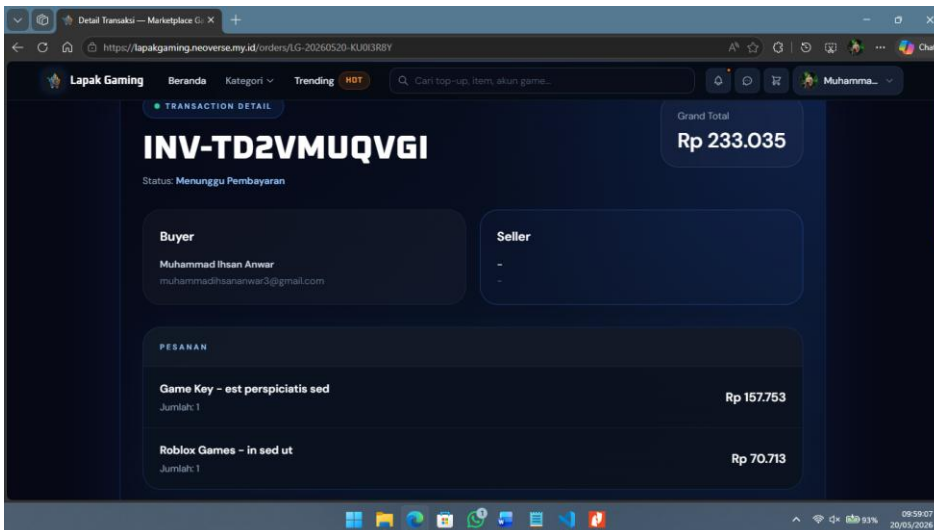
Detail Transaksi — Marketplace G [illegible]

https://lapakgaming.neoverse.my.id/orders/LG-20260520-KU0I3R8Y

Cha

Lapak Gaming Beranda Kategori Trending HOT

Cari top-up, item, akun game...

Muhamma...

TRANSACTION DETAIL

INV-TD2VMUQVGI

Status: Menunggu Pembayaran

Grand Total

Rp 233.035

Buyer

Muhammad Ihsan Anwar

muhammadihsananwar3@gmail.com

Seller

-

-

PESANAN

Game Key - est perspiciatis sed

Jumlah: 1

Rp 157.753

Roblox Games - in sed ut

Jumlah: 1

Rp 70.713

93%

09:59:07

20/05/2026